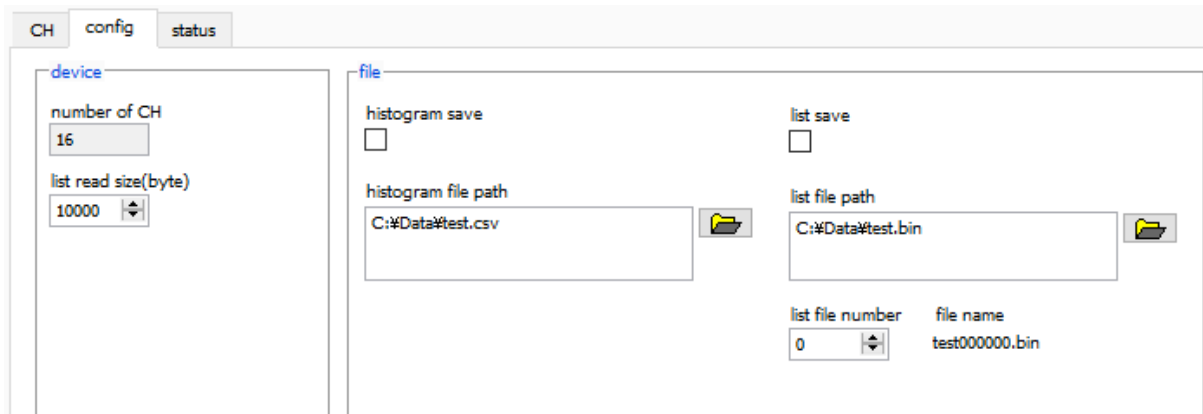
CH config status

device

number of CH
16

list read size(byte)
10000

file

histogram save

histogram file path
C:¥Data¥test.csv

list save

list file path
C:¥Data¥test.bin

list file number
0

file name
test000000.bin